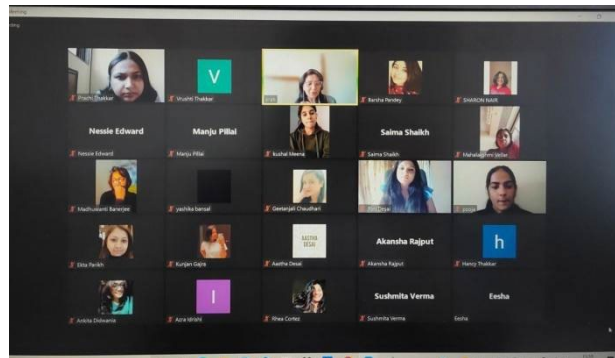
Prachi Thakkar
V
Vrushti Thakkar
Barsha Pandey
SHARON NAIR
Nessie Edward
Nessie Edward
Manju Pillai
Manju Pillai
kushal Meena
Saima Shaikh
Saima Shaikh
Mahalaxmi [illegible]
Madhusmita Banerjee
yashika bansal
Geetanjali Chaudhari
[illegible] Desai
pooja
Ekta Parikh
Kunjan Gajra
AASTHA DESAI
Aastha Desai
Akansha Rajput
Akansha Rajput
h
Hency Thakkar
Ankita Didwania
I
Azra Idrishi
Rhea Cortez
Sushmita Verma
Sushmita Verma
Eesha
Eesha